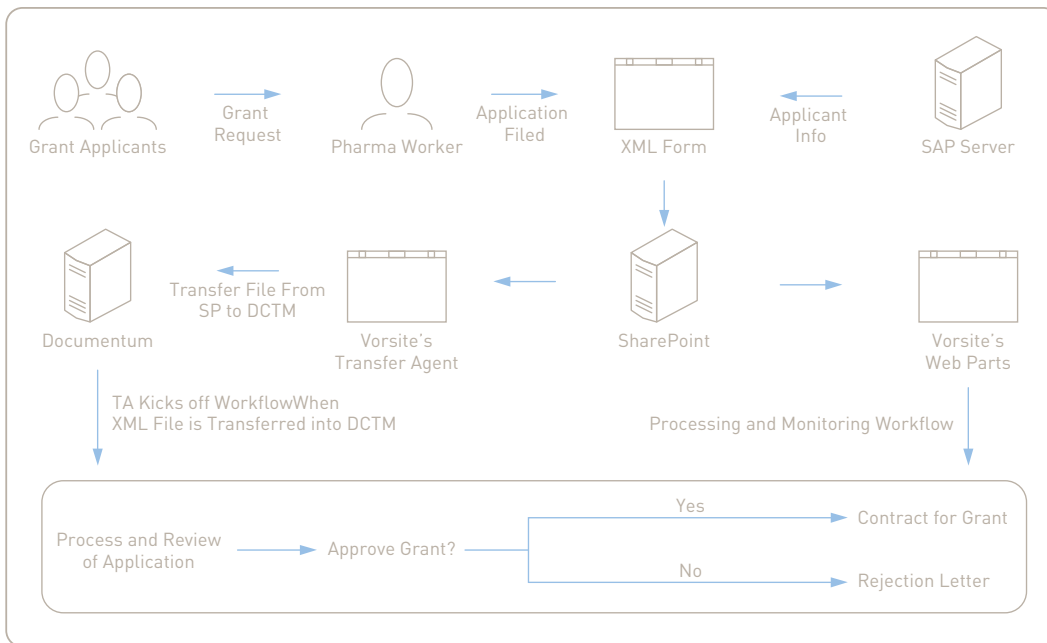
Grant Applicants

Grant Request

Pharma Worker

Application Filed

XML Form

Applicant Info

SAP Server

Documentum

Transfer File From SP to DCTM

Vorsite's Transfer Agent

SharePoint

Vorsite's Web Parts

TA Kicks off WorkflowWhen XML File is Transferred into DCTM

Processing and Monitoring Workflow

Process and Review of Application

Approve Grant?

Yes

Contract for Grant

No

Rejection Letter